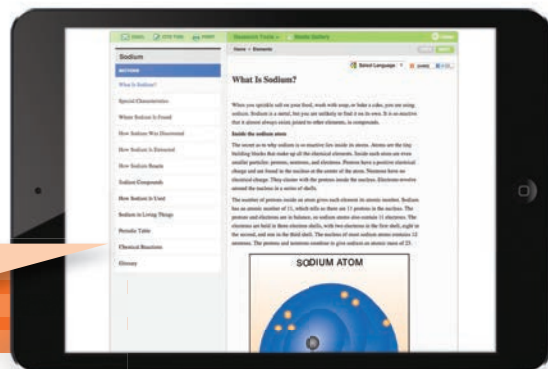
Sodium

What Is Sodium?

Special Characteristics

Where Sodium Is Found

How Sodium Was Discovered

How Sodium Is Extracted

How Sodium Reacts

Sodium Compounds

How Sodium Is Used

Sodium in Living Things

Periodic Table

Chemical Reactions

Glossary

Home › Elements

Select Language

What Is Sodium?

When you sprinkle salt on your food, wash with soap, or bake a cake, you are using sodium. Sodium is a metal, but you are unlikely to find it on its own. It is so reactive that it almost always exists joined to other elements, in compounds.

Inside the sodium atom

The secret as to why sodium is so reactive lies inside its atoms. Atoms are the tiny building blocks that make up all the chemical elements. Inside each atom are even smaller particles: protons, neutrons, and electrons. Protons have a positive electrical charge and are found in the nucleus at the center of the atom. Neutrons have no electrical charge. They cluster with the protons inside the nucleus. Electrons revolve around the nucleus in a series of shells.

The number of protons inside an atom gives each element its atomic number. Sodium has an atomic number of 11, which tells us there are 11 protons in the nucleus. The protons and electrons are in balance, so sodium atoms also contain 11 electrons. The electrons are held in three electron shells, with two electrons in the first shell, eight in the second, and one in the third shell. The nucleus of most sodium atoms contains 12 neutrons. The protons and neutrons combine to give sodium an atomic mass of 23.

SODIUM ATOM